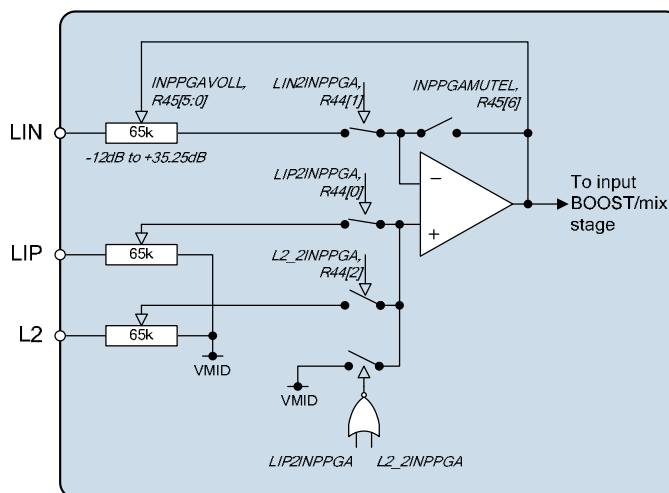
INPPGAVOLL, R45[5:0]

LIN2INPPGA, R44[1]

INPPGAMUTEL, R45[6]

LIN

65k

-12dB to +35.25dB

LIP2INPPGA, R44[0]

−

+

To input BOOST/mix stage

LIP

65k

L2_2INPPGA, R44[2]

L2

65k

VMID

VMID

LIP2INPPGA

L2_2INPPGA